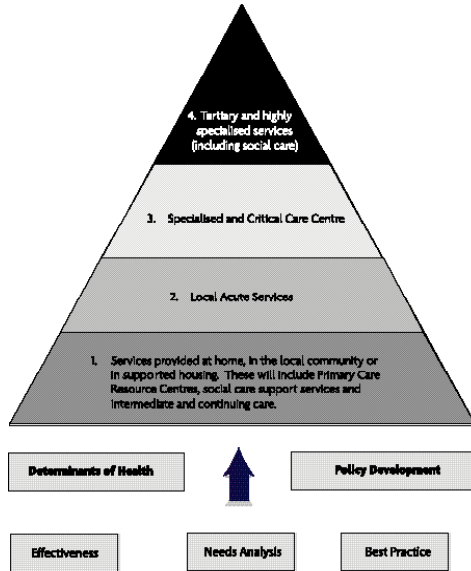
4. Tertiary and highly specialised services (including social care)

3. Specialised and Critical Care Centre

2. Local Acute Services

1. Services provided at home, in the local community or in supported housing. These will include Primary Care Resource Centres, social care support services and intermediate and continuing care.

Determinants of Health

Policy Development

Effectiveness

Needs Analysis

Best Practice